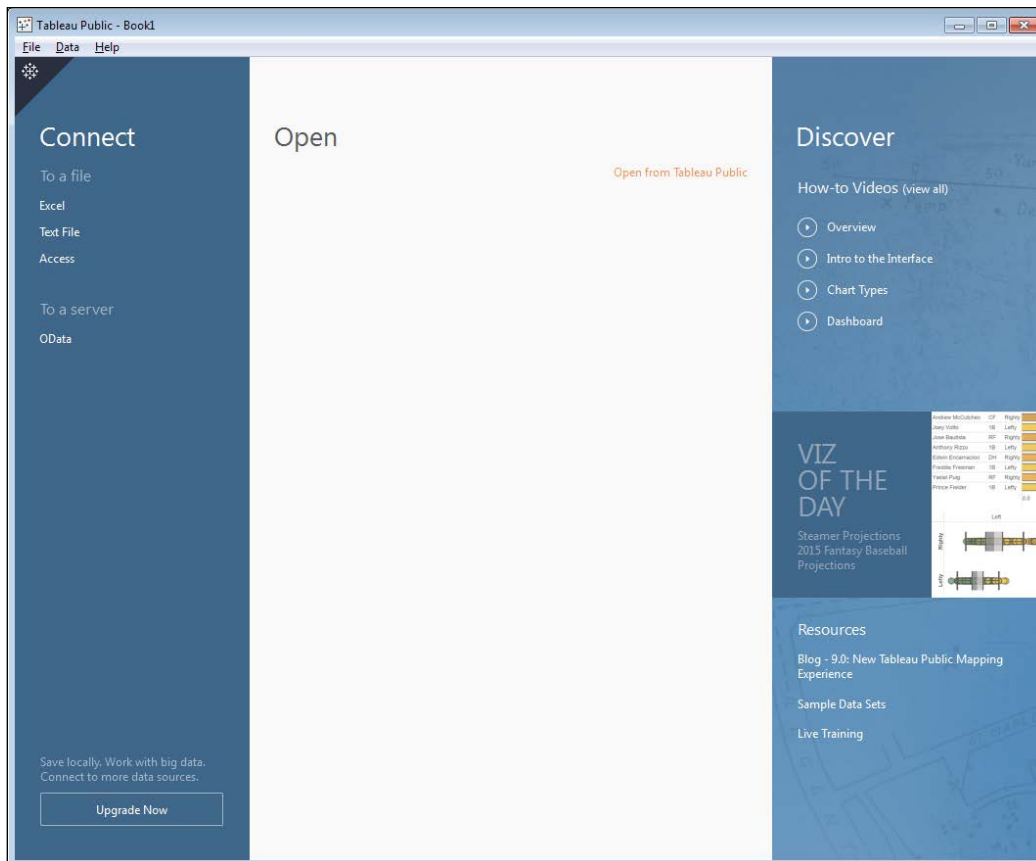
Tableau Public - Book1
File Data Help

Connect
To a file
Excel
Text File
Access
To a server
OData

Save locally. Work with big data. Connect to more data sources.
Upgrade Now

Open
Open from Tableau Public

Discover
How-to Videos (view all)
Overview
Intro to the Interface
Chart Types
Dashboard

VIZ OF THE DAY
Steamer Projections 2015 Fantasy Baseball Projections

| Andrew McCutchen | CF | Righty |
|---|---|---|
| Joey Votto | 1B | Lefty |
| Jose Bautista | RF | Righty |
| Anthony Rizzo | 1B | Lefty |
| Edwin Encarnacion | DH | Righty |
| Freddie Freeman | 1B | Lefty |
| Yasiel Puig | RF | Righty |
| Prince Fielder | 1B | Lefty |

0.0
Left
Righty
Lefty

Resources
Blog - 9.0: New Tableau Public Mapping Experience
Sample Data Sets
Live Training